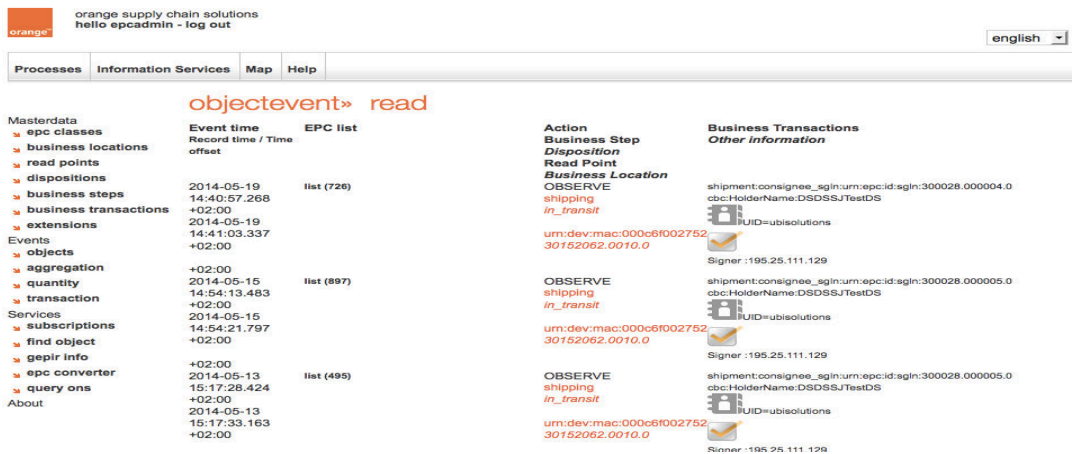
orange

orange supply chain solutions
hello epcadmin - log out

english

Processes | Information Services | Map | Help

Masterdata
epc classes
business locations
read points
dispositions
business steps
business transactions
extensions
Events
objects
aggregation
quantity
transaction
Services
subscriptions
find object
gepir info
epc converter
query ons
About

objectevent» read

| Event time Record time / Time offset | EPC list | Action Business Step *Disposition* Read Point *Business Location* | Business Transactions *Other information* |
|---|---|---|---|
| 2014-05-19 14:40:57.268 +02:00 2014-05-19 14:41:03.337 +02:00 +02:00 | list (726) | OBSERVE shipping *in_transit* urn:dev:mac:000c6f002752 *30152062.0010.0* | shipment:consignee_sgln:urn:epc:id:sgln:300028.000004.0 cbc:HolderName:DSDSSJTestDS UID=ubisolutions Signer :195.25.111.129 |
| 2014-05-15 14:54:13.483 +02:00 2014-05-15 14:54:21.797 +02:00 +02:00 | list (897) | OBSERVE shipping *in_transit* urn:dev:mac:000c6f002752 *30152062.0010.0* | shipment:consignee_sgln:urn:epc:id:sgln:300028.000005.0 cbc:HolderName:DSDSSJTestDS UID=ubisolutions Signer :195.25.111.129 |
| 2014-05-13 15:17:28.424 +02:00 2014-05-13 15:17:33.163 +02:00 | list (495) | OBSERVE shipping *in_transit* urn:dev:mac:000c6f002752 *30152062.0010.0* | shipment:consignee_sgln:urn:epc:id:sgln:300028.000005.0 cbc:HolderName:DSDSSJTestDS UID=ubisolutions Signer :195.25.111.129 |